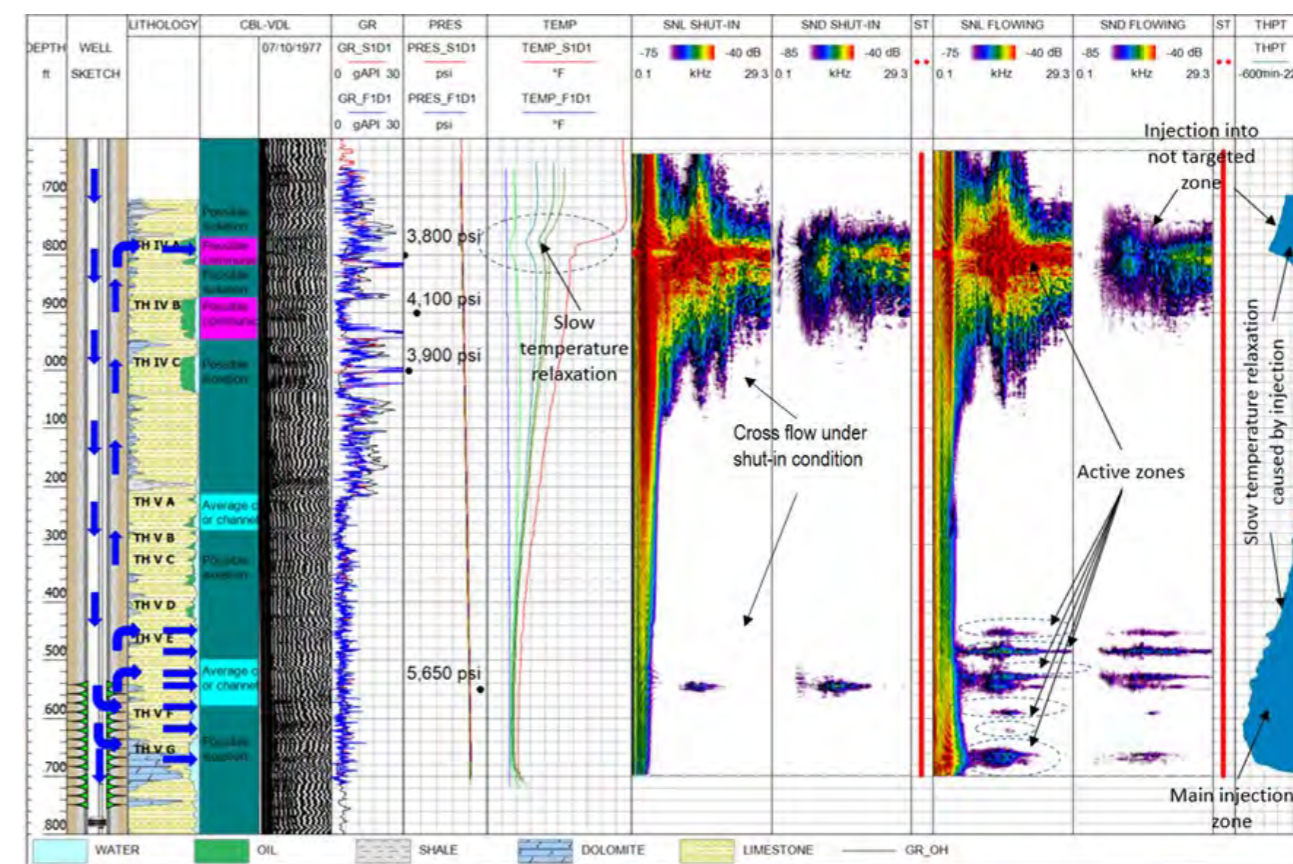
| DEPTH ft | WELL SKETCH | LITHOLOGY | CBL-VDL | | GR | PRES | TEMP | SNL SHUT-IN | SND SHUT-IN | ST | SNL FLOWING | SND FLOWING | ST | THPT |
|---|---|---|---|---|---|---|---|---|---|---|---|---|---|---|
| | | | | 07/10/1977 | GR_S1D1 0 gAPI 30 GR_F1D1 0 gAPI 30 | PRES_S1D1 psi PRES_F1D1 psi | TEMP_S1D1 °F TEMP_F1D1 °F | -75 -40 dB 0.1 kHz 29.3 | -85 -40 dB 0.1 kHz 29.3 | | -75 -40 dB 0.1 kHz 29.3 | -85 -40 dB 0.1 kHz 29.3 | | THPT -600min-22 |

700
800
900
000
100
200
300
400
500
600
700
800

TH IV A
TH IV B
TH IV C
TH V A
TH V B
TH V C
TH V D
TH V E
TH V F
TH V G

Possible isolation
Possible communi
Possible isolation
Possible communi
Possible isolation
Average or channel
Possible isolation
Average or channel
Possible isolation

3,800 psi
4,100 psi
3,900 psi
5,650 psi

Slow temperature relaxation

Cross flow under shut-in condition

Active zones

Injection into not targeted zone

Slow temperature relaxation caused by injection

Main injection zone

WATER OIL SHALE DOLOMITE LIMESTONE GR_OH